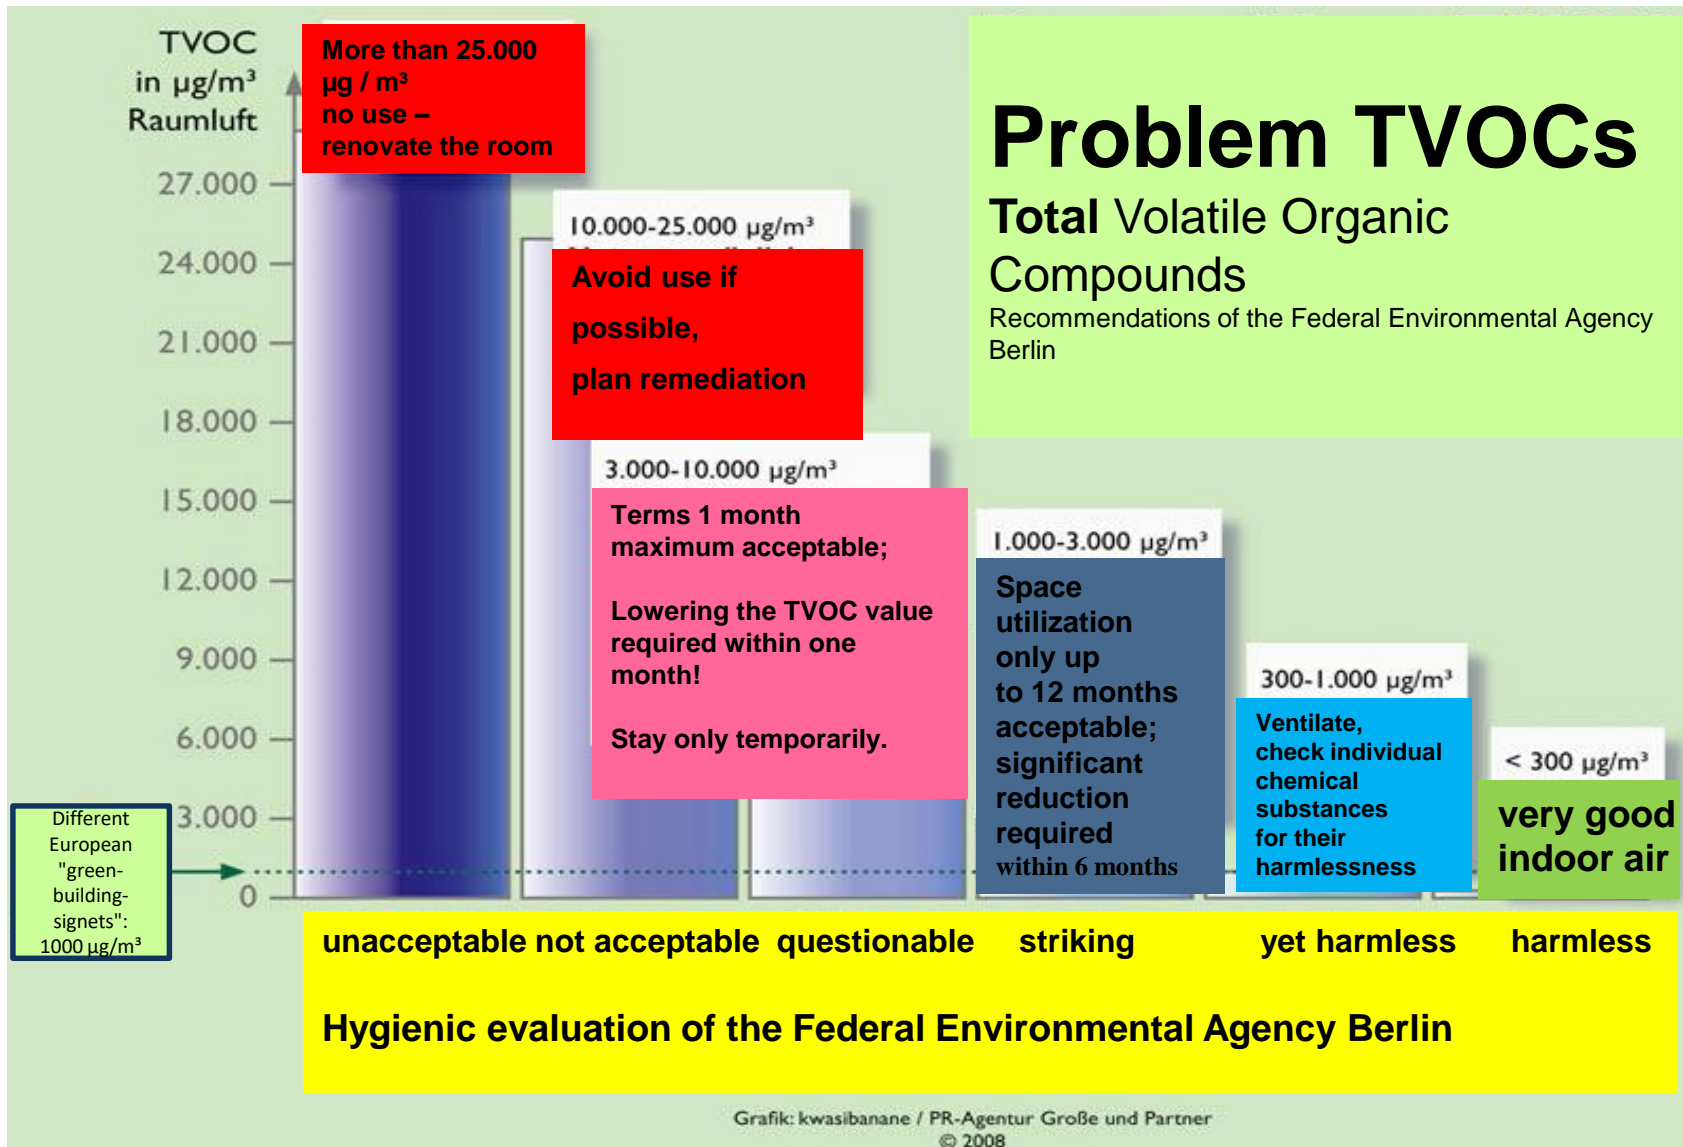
TVOC in µg/m³ Raumluft

27.000
24.000
21.000
18.000
15.000
12.000
9.000
6.000
3.000
0

More than 25.000 µg / m³ no use – renovate the room

10.000-25.000 µg/m³

Avoid use if possible, plan remediation

3.000-10.000 µg/m³

Terms 1 month maximum acceptable;

Lowering the TVOC value required within one month!

Stay only temporarily.

1.000-3.000 µg/m³

Space utilization only up to 12 months acceptable; significant reduction required within 6 months

300-1.000 µg/m³

Ventilate, check individual chemical substances for their harmlessness

< 300 µg/m³

very good indoor air

Problem TVOCs

Total Volatile Organic Compounds

Recommendations of the Federal Environmental Agency Berlin

Different European "green-building-signets": 1000 µg/m³

unacceptable not acceptable questionable striking yet harmless harmless

Hygienic evaluation of the Federal Environmental Agency Berlin

Grafik: kwasibanane / PR-Agentur Große und Partner © 2008